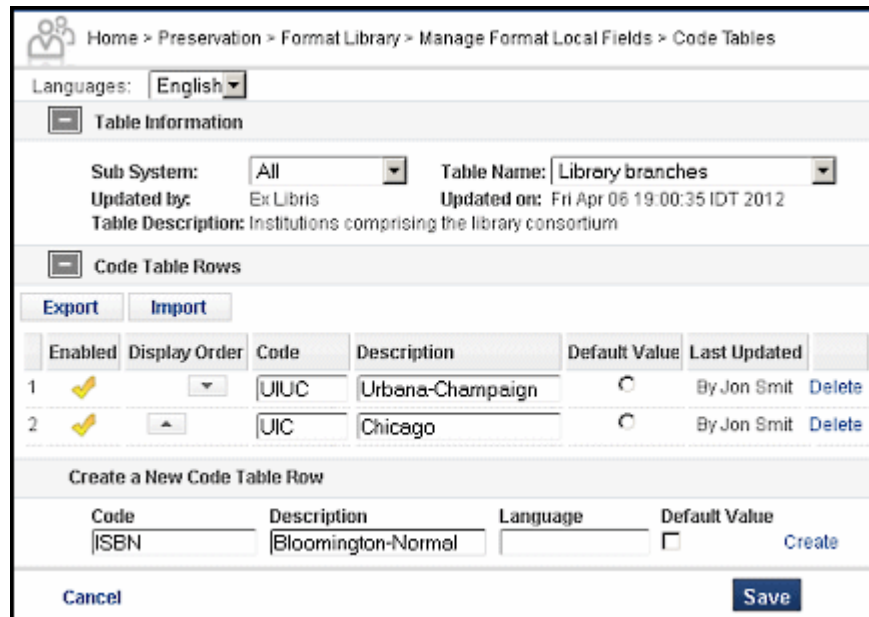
Home > Preservation > Format Library > Manage Format Local Fields > Code Tables

Languages: English

Table Information

Sub System: All
Table Name: Library branches
Updated by: Ex Libris
Updated on: Fri Apr 06 19:00:35 IDT 2012
Table Description: Institutions comprising the library consortium

Code Table Rows

Export Import

| | Enabled | Display Order | Code | Description | Default Value | Last Updated | |
|---|---|---|---|---|---|---|---|
| 1 | | | UIUC | Urbana-Champaign | | By Jon Smit | Delete |
| 2 | | | UIC | Chicago | | By Jon Smit | Delete |

Create a New Code Table Row

| Code | Description | Language | Default Value | |
|---|---|---|---|---|
| ISBN | Bloomington-Normal | | | Create |

Cancel

Save